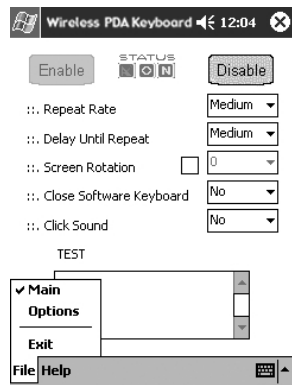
Wireless PDA Keyboard 12:04

Enable

STATUS
L O N

Disable

::. Repeat Rate
Medium

::. Delay Until Repeat
Medium

::. Screen Rotation
0

::. Close Software Keyboard
No

::. Click Sound
No

TEST

✓Main
Options
Exit

File Help